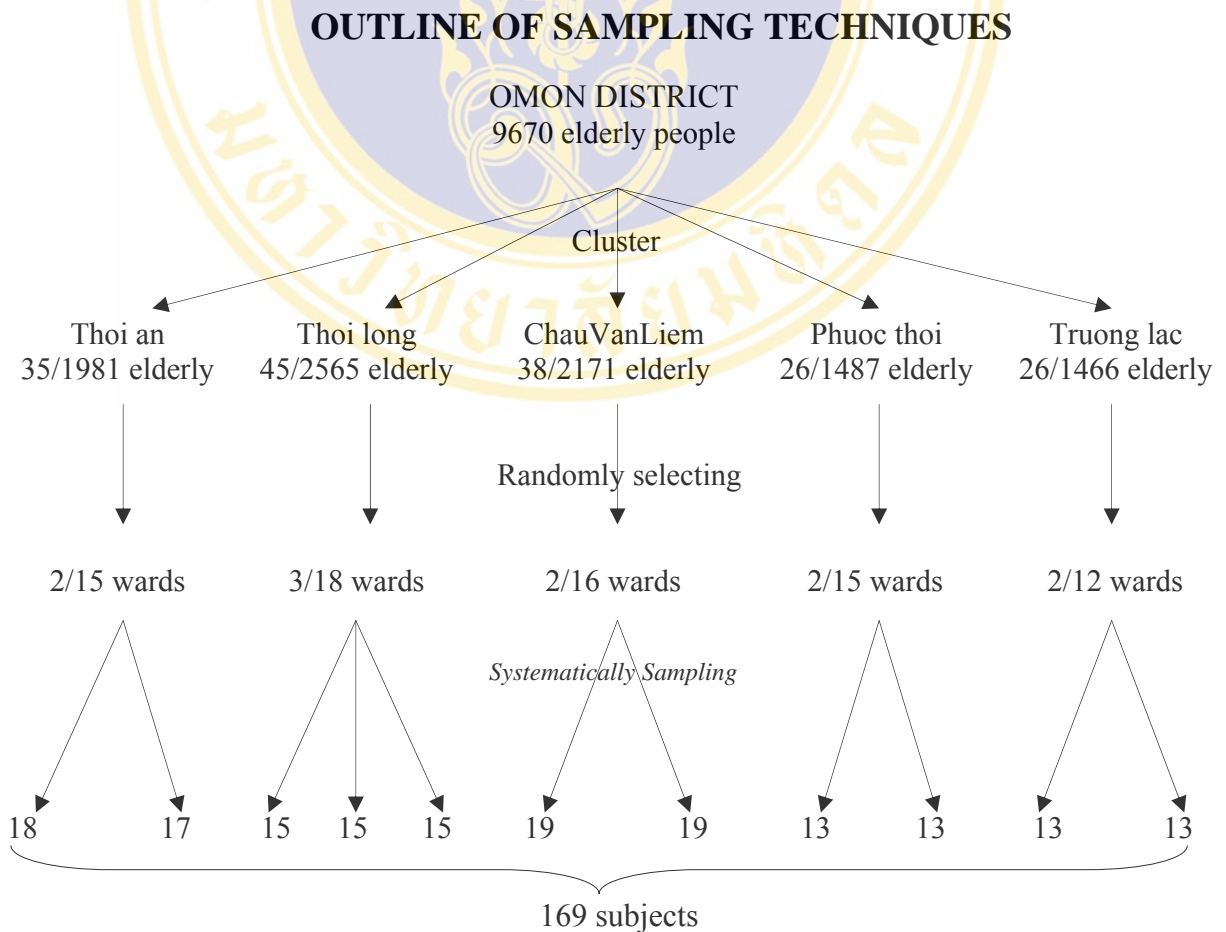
OUTLINE OF SAMPLING TECHNIQUES

OMON DISTRICT
9670 elderly people

Cluster

Thoi an
35/1981 elderly

Thoi long
45/2565 elderly

ChauVanLiem
38/2171 elderly

Phuoc thoi
26/1487 elderly

Truong lac
26/1466 elderly

Randomly selecting

2/15 wards

3/18 wards

2/16 wards

2/15 wards

2/12 wards

*Systematically Sampling*

18 17 15 15 15 19 19 13 13 13 13

169 subjects